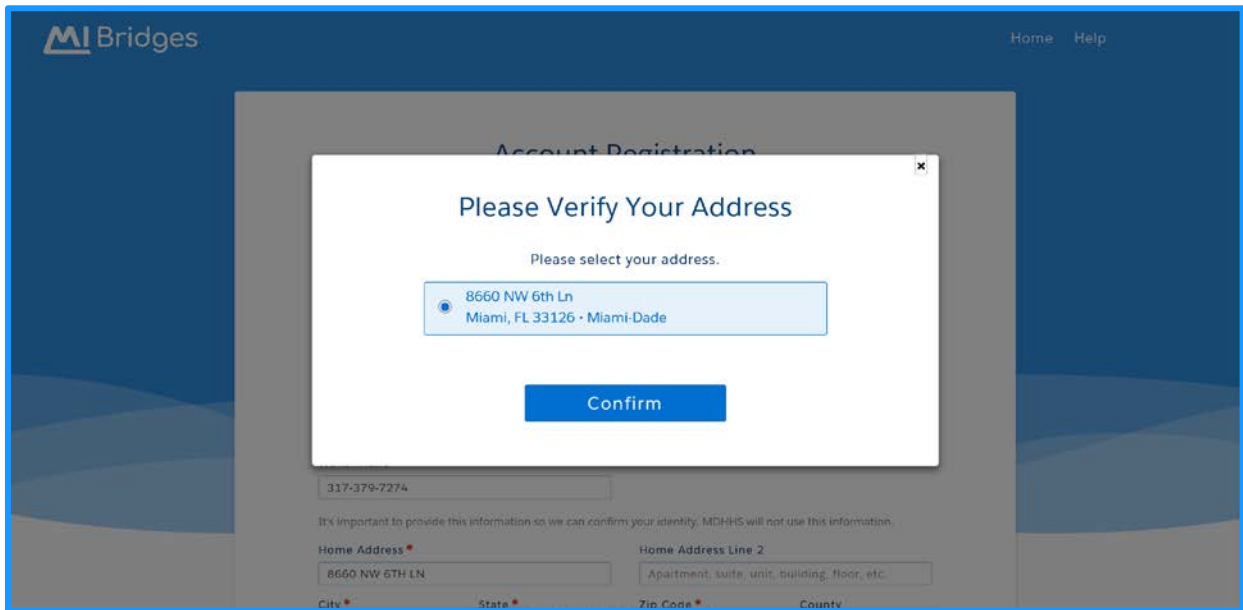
MI Bridges

Home Help

Account Registration

×

Please Verify Your Address

Please select your address.

8660 NW 6th Ln
Miami, FL 33126 · Miami-Dade

Confirm

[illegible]

317-379-7274

It's important to provide this information so we can confirm your identity. MDHHS will not use this information.

Home Address *

8660 NW 6TH LN

Home Address Line 2

Apartment, suite, unit, building, floor, etc.

City *

State *

Zip Code *

County